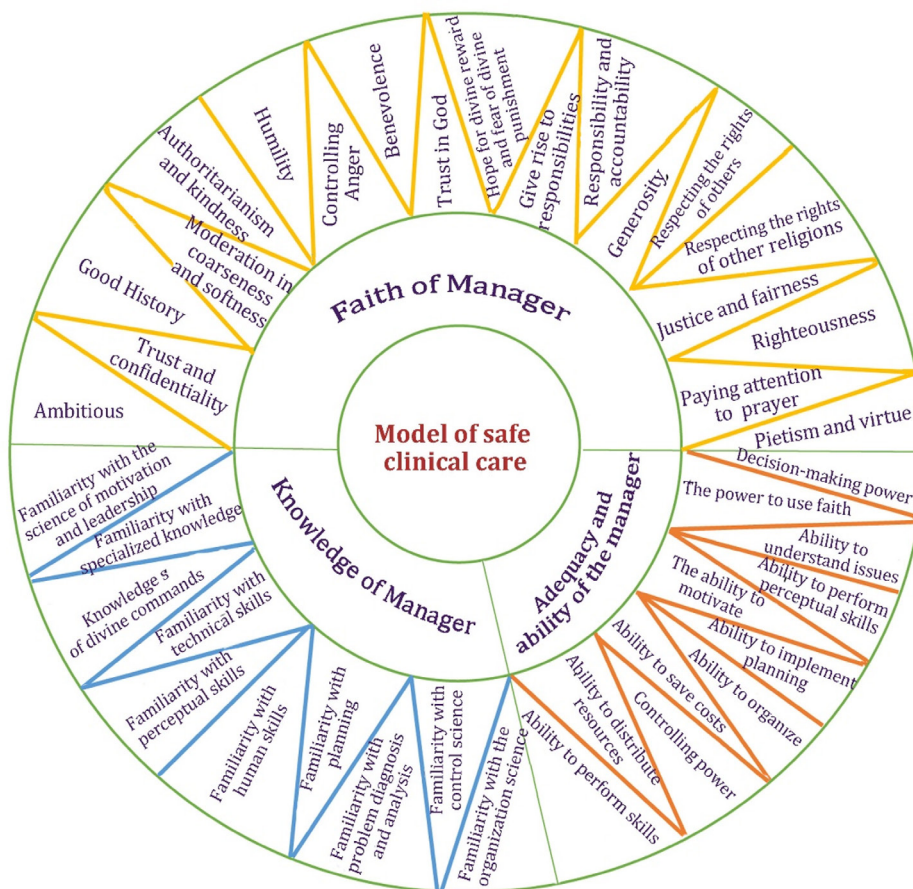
Model of safe clinical care

Faith of Manager

Knowledge of Manager

Adequacy and ability of the manager

Ambitious

Trust and confidentiality

Good History

Moderation in coarseness and softness

Authoritarianism and kindness

Humility

Controlling Anger

Benevolence

Trust in God

Hope for divine reward and fear of divine punishment

Give rise to responsibilities

Responsibility and accountability

Generosity

Respecting the rights of others

Respecting the rights of other religions

Justice and fairness

Righteousness

Paying attention to prayer

Pietism and virtue

Decision-making power

The power to use faith

Ability to understand issues

Ability to perform perceptual skills

The ability to motivate

Ability to implement planning

Ability to organize

Ability to save costs

Controlling power

Ability to distribute resources

Ability to perform skills

Familiarity with the organization science

Familiarity with control science

Familiarity with problem diagnosis and analysis

Familiarity with planning

Familiarity with human skills

Familiarity with perceptual skills

Familiarity with technical skills

Knowledge s of divine commands

Familiarity with specialized knowledge

Familiarity with the science of motivation and leadership